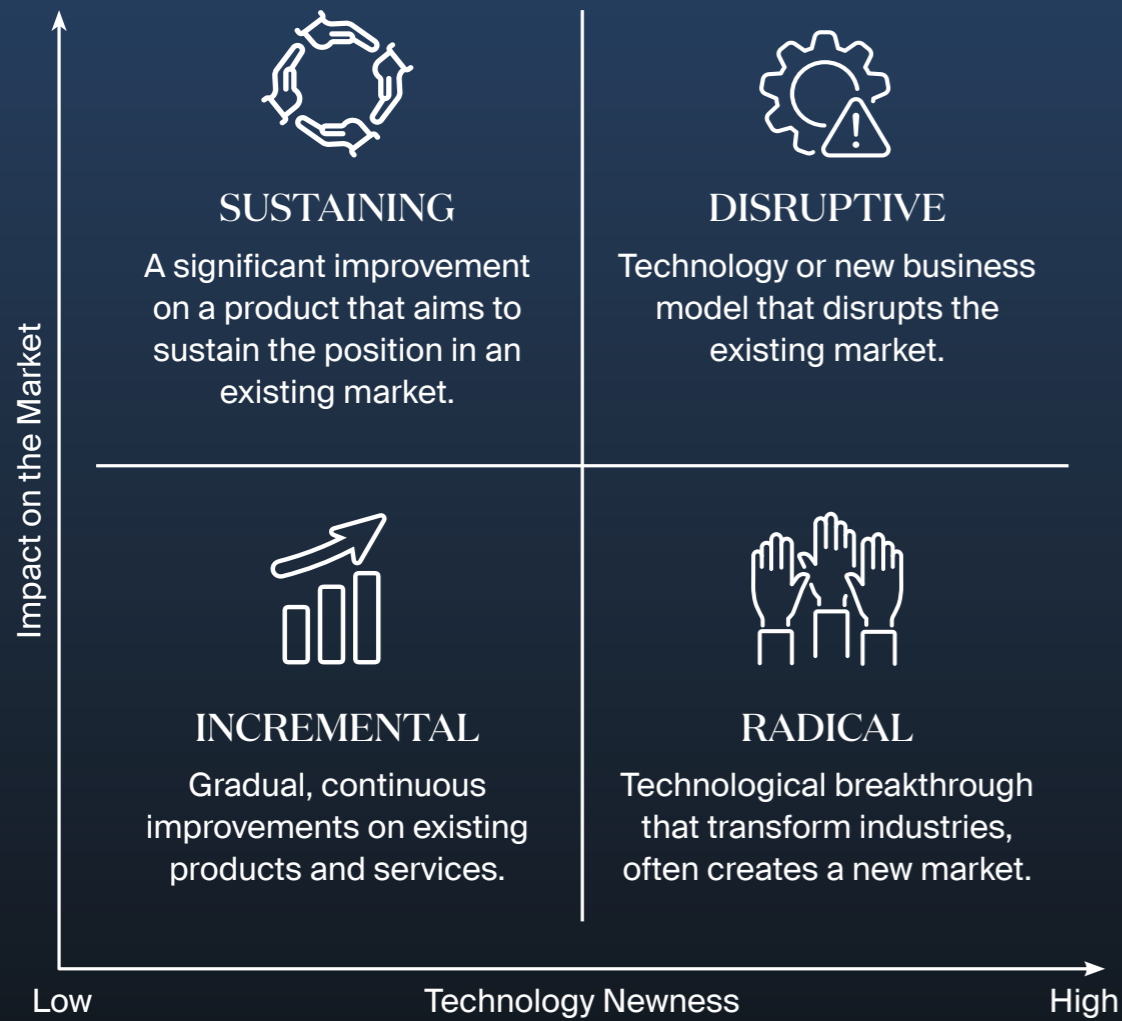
Impact on the Market

SUSTAINING

A significant improvement on a product that aims to sustain the position in an existing market.

DISRUPTIVE

Technology or new business model that disrupts the existing market.

INCREMENTAL

Gradual, continuous improvements on existing products and services.

RADICAL

Technological breakthrough that transform industries, often creates a new market.

Low

Technology Newness

High